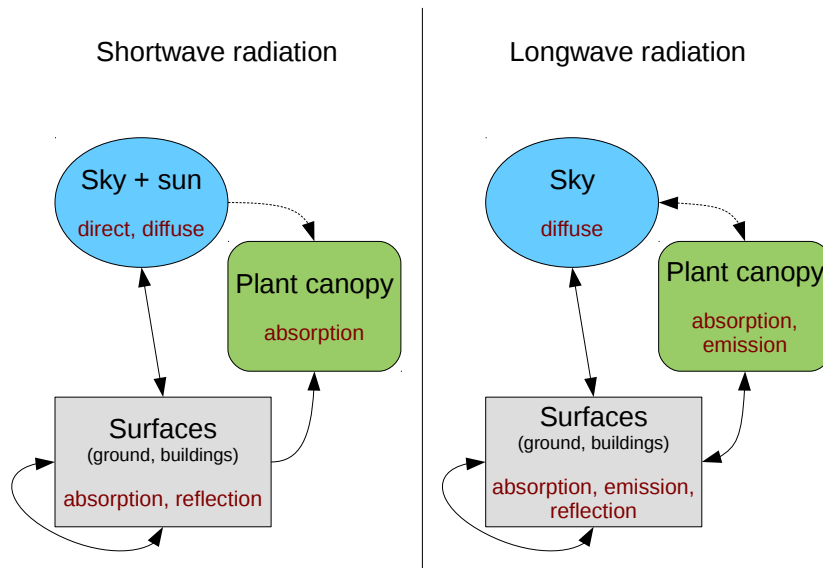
Shortwave radiation

Sky + sun
direct, diffuse

Plant canopy
absorption

Surfaces
(ground, buildings)
absorption, reflection

Longwave radiation

Sky
diffuse

Plant canopy
absorption, emission

Surfaces
(ground, buildings)
absorption, emission, reflection